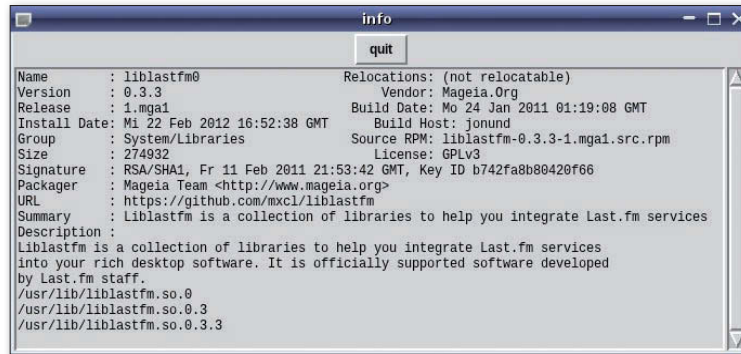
info

quit

Name : liblastfm0 Relocations: (not relocatable)
Version : 0.3.3 Vendor: Mageia.Org
Release : 1.mga1 Build Date: Mo 24 Jan 2011 01:19:08 GMT
Install Date: Mi 22 Feb 2012 16:52:38 GMT Build Host: jonund
Group : System/Libraries Source RPM: liblastfm-0.3.3-1.mga1.src.rpm
Size : 274932 License: GPLv3
Signature : RSA/SHA1, Fr 11 Feb 2011 21:53:42 GMT, Key ID b742fa8b80420f66
Packager : Mageia Team <http://www.mageia.org>
URL : https://github.com/mxcl/liblastfm
Summary : Liblastfm is a collection of libraries to help you integrate Last.fm services
Description :
Liblastfm is a collection of libraries to help you integrate Last.fm services into your rich desktop software. It is officially supported software developed by Last.fm staff.
/usr/lib/liblastfm.so.0
/usr/lib/liblastfm.so.0.3
/usr/lib/liblastfm.so.0.3.3